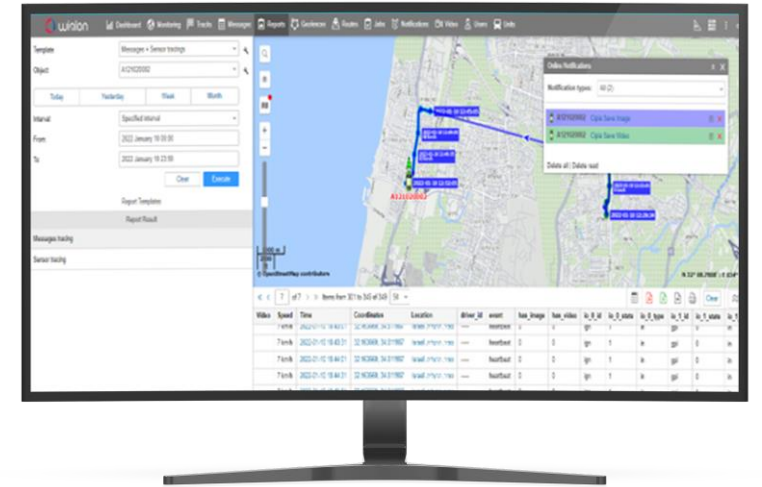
wialon

Dashboard Monitoring Tracks Messages Reports Geofences Routes Jobs Notifications Video Users Units

Template Messages + Sensor tracing

Object A121020082

Today Yesterday Week Month

Interval Specified interval

From 2022 January 19 00:00

To 2022 January 19 23:59

Clear Execute

Report Templates

Report Result

Messages tracing

Sensor tracing

Online Notifications

Notification types: All (2)

A121020082 Clip Save Image

A121020082 Clip Save Video

Delete all | Delete read

A121020082

© OpenStreetMap contributors

1 of 7 Items from 301 to 343 of 343 50

Clear

| Video | Speed | Time | Coordinates | Location | driver_id | event | has_image | has_video | io_0_id | io_0_state | io_0_type | io_1_id | io_1_state | io_1 |
|---|---|---|---|---|---|---|---|---|---|---|---|---|---|---|
| | 7 km/h | 2022-01-19 18:43:1 | 32.163668, 34.811967 | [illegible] | --- | heartbeat | 0 | 0 | ign | 1 | in | gpi | 0 | in |
| | 7 km/h | 2022-01-19 18:43:1 | 32.163668, 34.811967 | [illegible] | --- | heartbeat | 0 | 0 | ign | 1 | in | gpi | 0 | in |
| | 7 km/h | 2022-01-19 18:44:21 | 32.163668, 34.811967 | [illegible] | --- | heartbeat | 0 | 0 | ign | 1 | in | gpi | 0 | in |
| | 7 km/h | 2022-01-19 18:44:21 | 32.163668, 34.811967 | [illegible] | --- | heartbeat | 0 | 0 | ign | 1 | in | gpi | 0 | in |
| | 7 km/h | 2022-01-19 18:45:21 | 32.163668, 34.811967 | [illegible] | --- | heartbeat | 0 | 0 | ign | 1 | in | gpi | 0 | in |